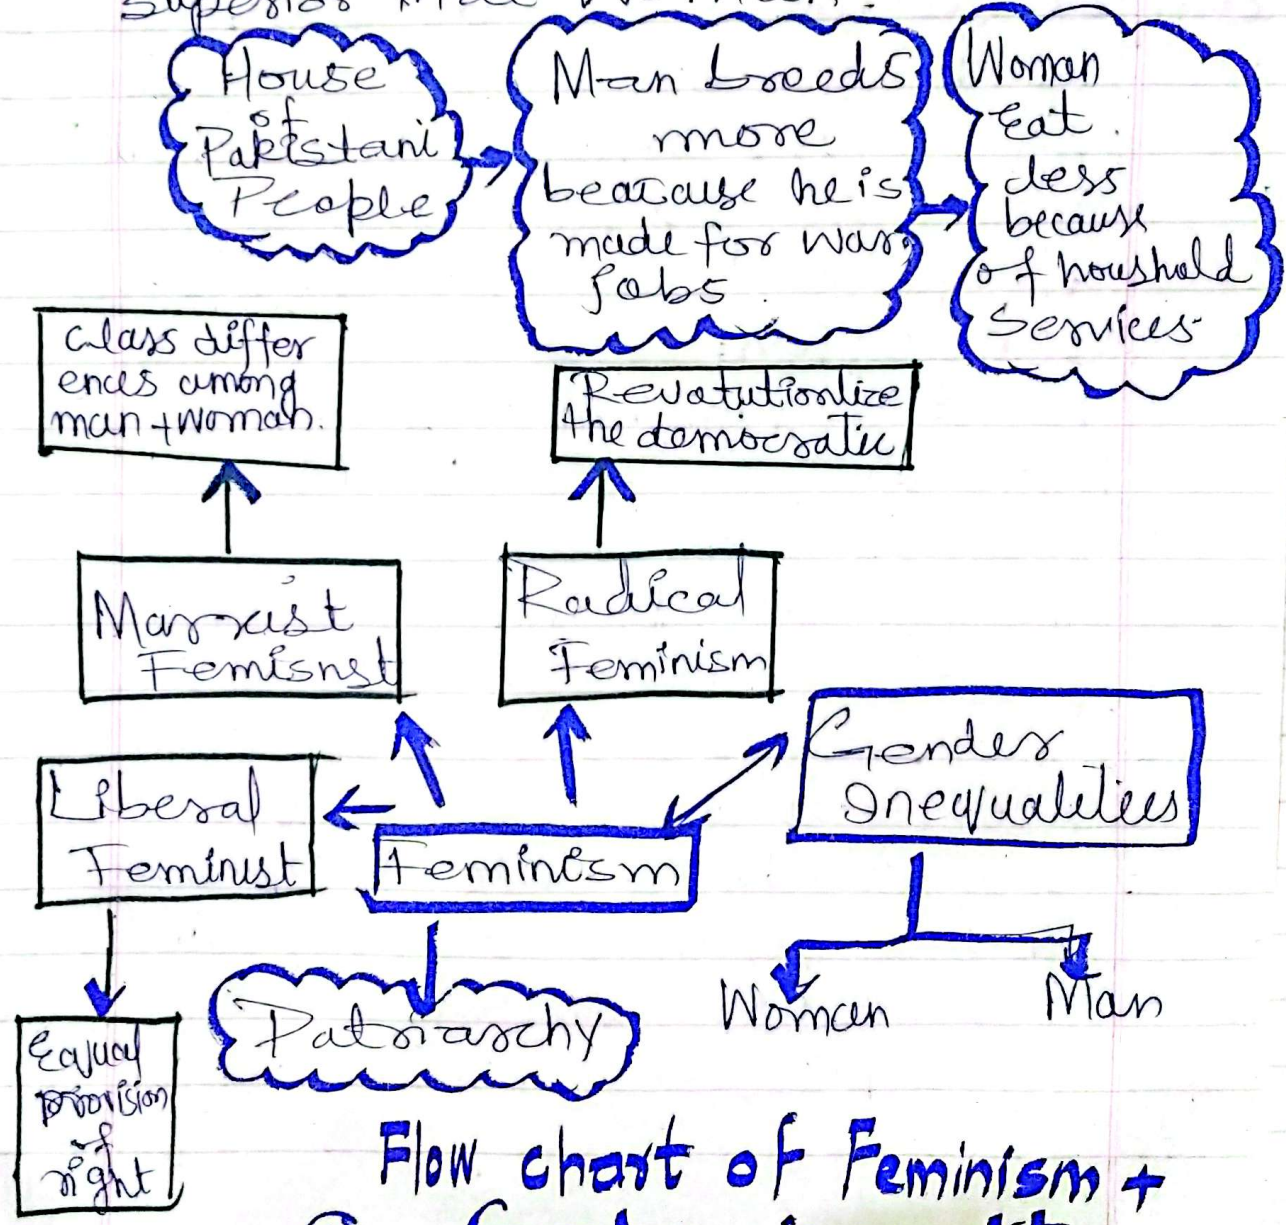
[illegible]

House of Pakistani People

Man breeds more beacause he is made for war jobs.

Woman Eat less because of houshold Services

class differences among man + woman.

Revolutionlize the democratic

Marxist Feminst

Radical Feminism

Liberal Feminist

Feminism

Gender Inequalities

Equal provision of right

Patriarchy

Woman

Man

Flow chart of Feminism + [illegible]